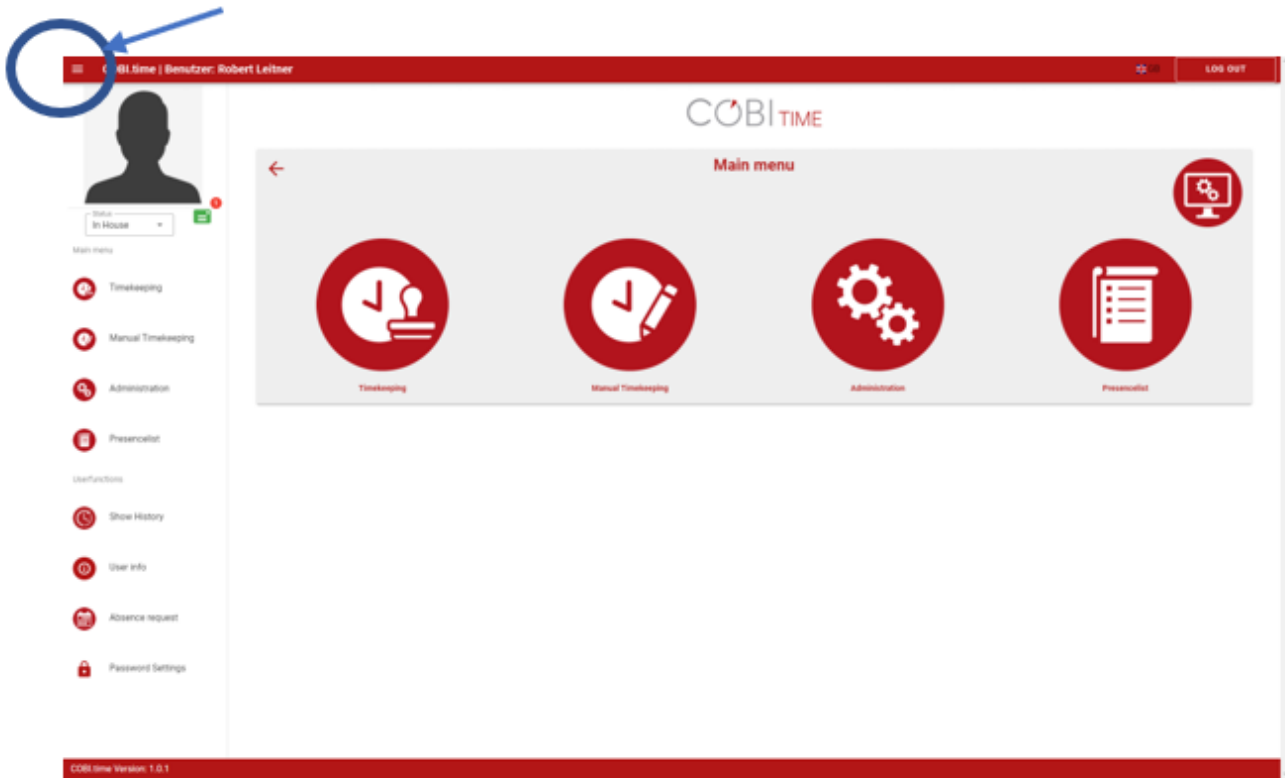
COBI.time | Benutzer: Robert Leitner

LOG OUT

COBI TIME

Status
In House

Main menu

Timekeeping

Manual Timekeeping

Administration

Presencelist

Userfunctions

Show History

User info

Absence request

Password Settings

Main menu

Timekeeping

Manual Timekeeping

Administration

Presencelist

COBI.time Version: 1.0.1